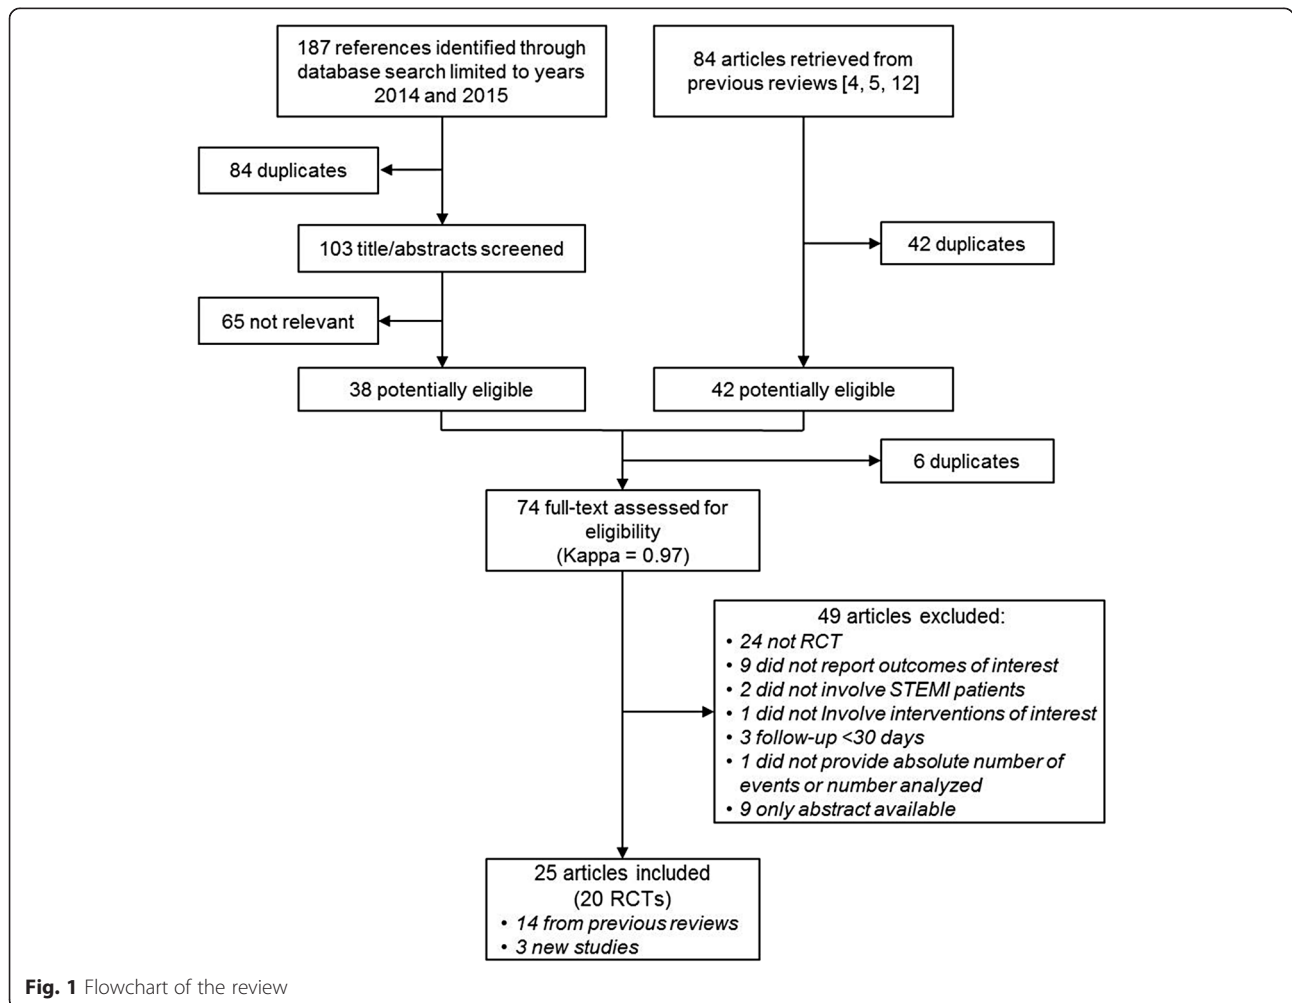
187 references identified through database search limited to years 2014 and 2015

84 articles retrieved from previous reviews [4, 5, 12]

84 duplicates

103 title/abstracts screened

42 duplicates

65 not relevant

38 potentially eligible

42 potentially eligible

6 duplicates

74 full-text assessed for eligibility (Kappa = 0.97)

49 articles excluded:
• 24 not RCT
• 9 did not report outcomes of interest
• 2 did not involve STEMI patients
• 1 did not Involve interventions of interest
• 3 follow-up <30 days
• 1 did not provide absolute number of events or number analyzed
• 9 only abstract available

25 articles included (20 RCTs)
• 14 from previous reviews
• 3 new studies

Fig. 1 Flowchart of the review